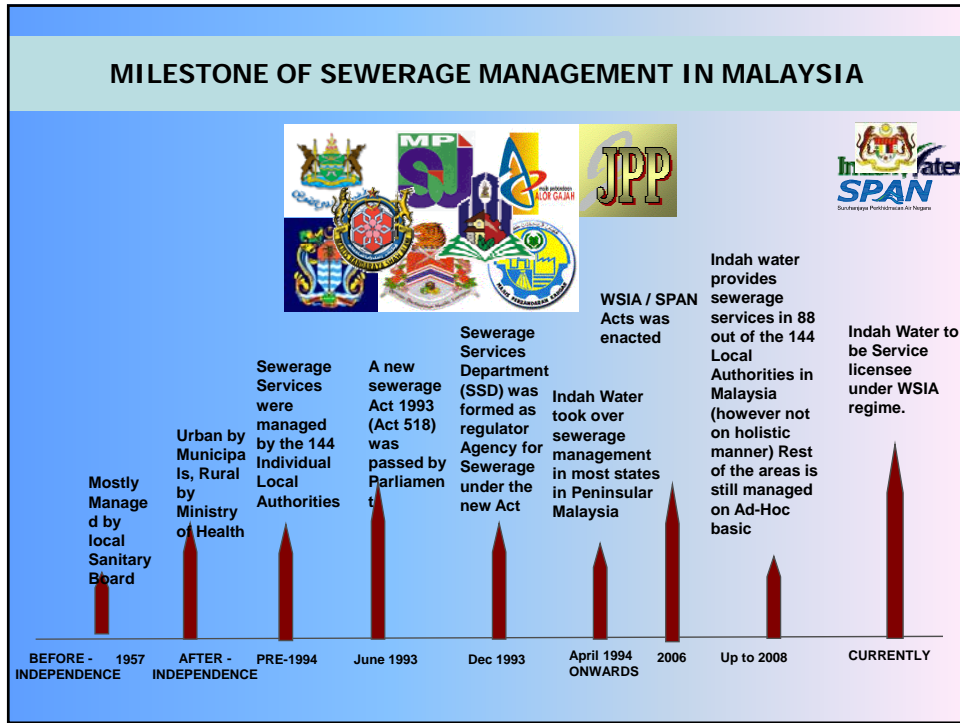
MILESTONE OF SEWERAGE MANAGEMENT IN MALAYSIA

MP SJ

ALOR GAJAH

JPP

Indah Water

SPAN

Suruhanjaya Perkhidmatan Air Negara

Mostly Managed by local Sanitary Board

Urban by Municipals, Rural by Ministry of Health

Sewerage Services were managed by the 144 Individual Local Authorities

A new sewerage Act 1993 (Act 518) was passed by Parliament

Sewerage Services Department (SSD) was formed as regulator Agency for Sewerage under the new Act

Indah Water took over sewerage management in most states in Peninsular Malaysia

WSIA / SPAN Acts was enacted

Indah water provides sewerage services in 88 out of the 144 Local Authorities in Malaysia (however not on holistic manner) Rest of the areas is still managed on Ad-Hoc basic

Indah Water to be Service licensee under WSIA regime.

BEFORE - INDEPENDENCE

1957

AFTER - INDEPENDENCE

PRE-1994

June 1993

Dec 1993

April 1994 ONWARDS

2006

Up to 2008

CURRENTLY